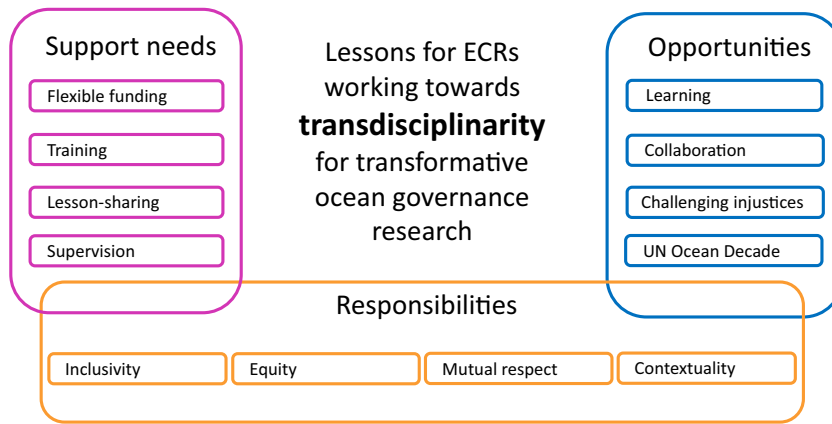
Support needs

Flexible funding

Training

Lesson-sharing

Supervision

Lessons for ECRs working towards **transdisciplinarity** for transformative ocean governance research

Opportunities

Learning

Collaboration

Challenging injustices

UN Ocean Decade

Responsibilities

Inclusivity

Equity

Mutual respect

Contextuality